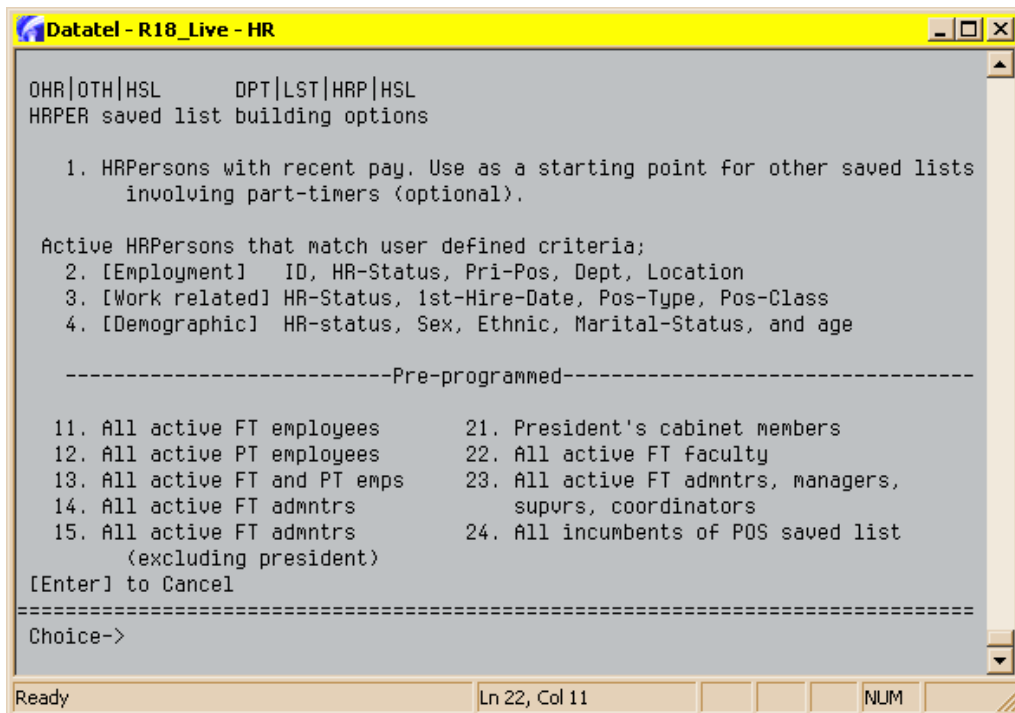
Datatel - R18_Live - HR

OHR|OTH|HSL DPT|LST|HRP|HSL
HRPER saved list building options

1. HRPersons with recent pay. Use as a starting point for other saved lists involving part-timers (optional).

Active HRPersons that match user defined criteria;
2. [Employment] ID, HR-Status, Pri-Pos, Dept, Location
3. [Work related] HR-Status, 1st-Hire-Date, Pos-Type, Pos-Class
4. [Demographic] HR-status, Sex, Ethnic, Marital-Status, and age

---------------------------Pre-programmed---------------------------------

11. All active FT employees
12. All active PT employees
13. All active FT and PT emps
14. All active FT admnträ
15. All active FT admnträ (excluding president)

21. President's cabinet members
22. All active FT faculty
23. All active FT admnträ, managers, supvrs, coordinators
24. All incumbents of POS saved list

[Enter] to Cancel
==========================================================================
Choice->

Ready | Ln 22, Col 11 | NUM